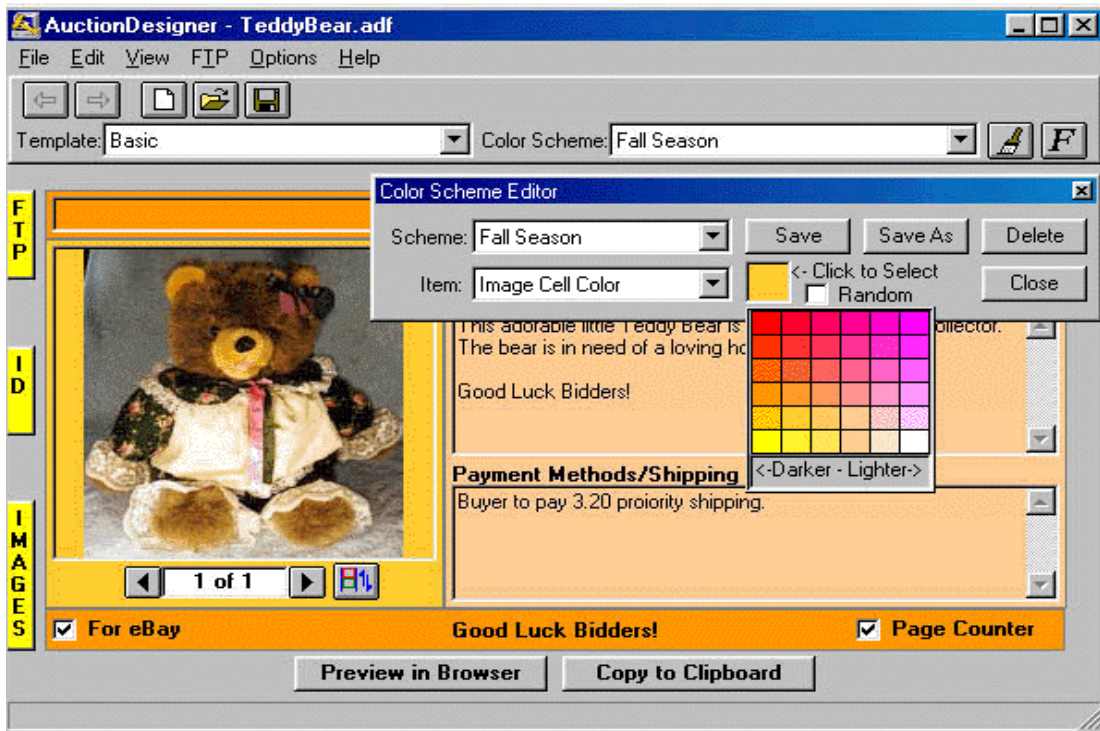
AuctionDesigner - TeddyBear.adf

File Edit View FTP Options Help

Template: Basic

Color Scheme: Fall Season

F

FTP

ID

IMAGES

Color Scheme Editor

Scheme: Fall Season

Save

Save As

Delete

Item: Image Cell Color

<- Click to Select

Random

Close

This adorable little Teddy Bear is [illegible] collector. The bear is in need of a loving ho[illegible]

Good Luck Bidders!

<-Darker - Lighter->

Payment Methods/Shipping

Buyer to pay 3.20 proiority shipping.

1 of 1

For eBay

Good Luck Bidders!

Page Counter

Preview in Browser

Copy to Clipboard